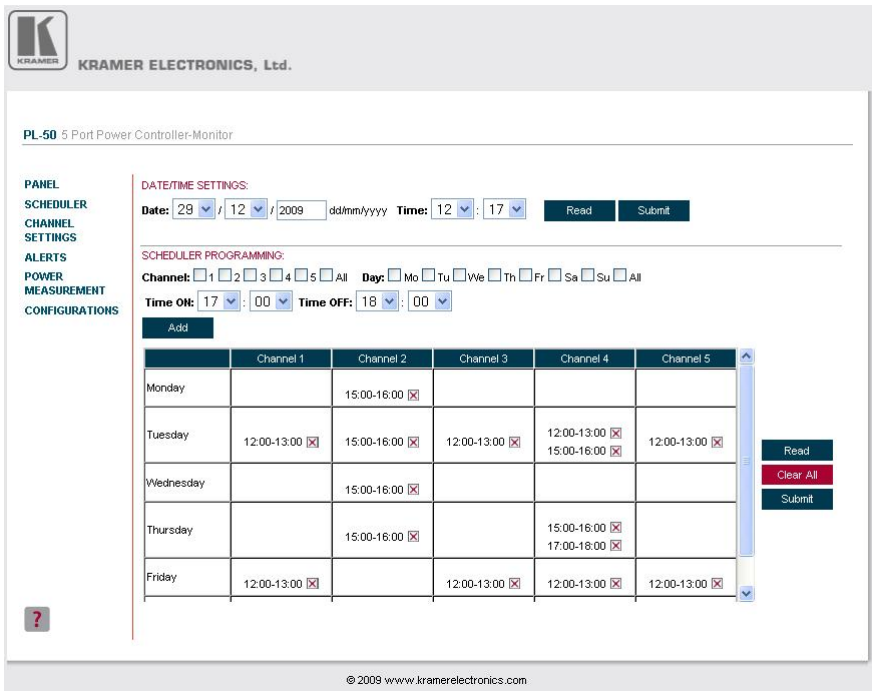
KRAMER

KRAMER ELECTRONICS, Ltd.

PL-50 5 Port Power Controller-Monitor

PANEL
SCHEDULER
CHANNEL SETTINGS
ALERTS
POWER MEASUREMENT
CONFIGURATIONS

DATE/TIME SETTINGS:

Date: 29 / 12 / 2009 dd/mm/yyyy Time: 12 : 17 Read Submit

SCHEDULER PROGRAMMING:

Channel: 1 2 3 4 5 All Day: Mo Tu We Th Fr Sa Su All

Time ON: 17 : 00 Time OFF: 18 : 00

Add

| | Channel 1 | Channel 2 | Channel 3 | Channel 4 | Channel 5 |
|---|---|---|---|---|---|
| Monday | | 15:00-16:00 | | | |
| Tuesday | 12:00-13:00 | 15:00-16:00 | 12:00-13:00 | 12:00-13:00 15:00-16:00 | 12:00-13:00 |
| Wednesday | | 15:00-16:00 | | | |
| Thursday | | 15:00-16:00 | | 15:00-16:00 17:00-18:00 | |
| Friday | 12:00-13:00 | | 12:00-13:00 | 12:00-13:00 | 12:00-13:00 |

Read
Clear All
Submit

?

© 2009 www.kramerelectronics.com